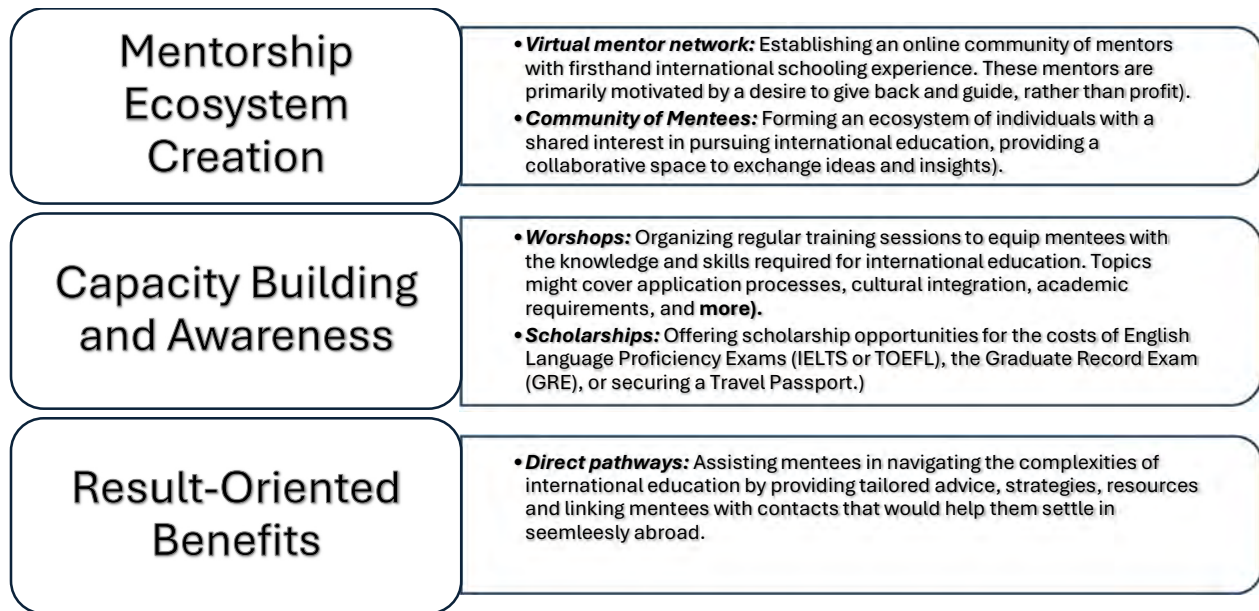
Mentorship Ecosystem Creation

• ***Virtual mentor network:*** Establishing an online community of mentors with firsthand international schooling experience. These mentors are primarily motivated by a desire to give back and guide, rather than profit).
• ***Community of Mentees:*** Forming an ecosystem of individuals with a shared interest in pursuing international education, providing a collaborative space to exchange ideas and insights).

Capacity Building and Awareness

• ***Worshops:*** Organizing regular training sessions to equip mentees with the knowledge and skills required for international education. Topics might cover application processes, cultural integration, academic requirements, and **more).**
• ***Scholarships:*** Offering scholarship opportunities for the costs of English Language Proficiency Exams (IELTS or TOEFL), the Graduate Record Exam (GRE), or securing a Travel Passport.)

Result-Oriented Benefits

• ***Direct pathways:*** Assisting mentees in navigating the complexities of international education by providing tailored advice, strategies, resources and linking mentees with contacts that would help them settle in seemleesly abroad.